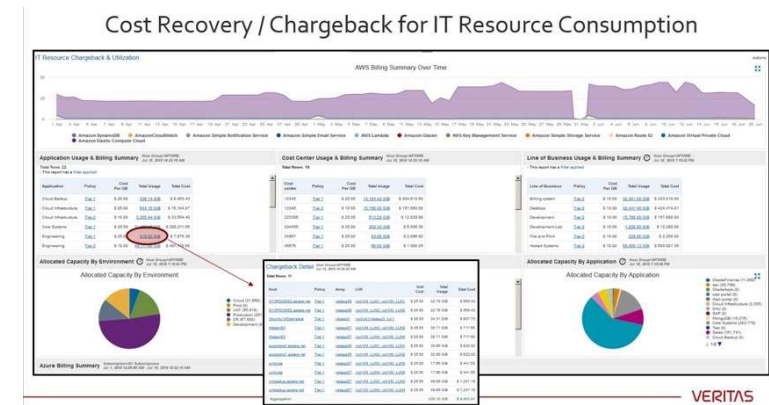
Cost Recovery / Chargeback for IT Resource Consumption

IT Resource Chargeback & Utilization

AWS Billing Summary Over Time

Amazon DynamoDB · Amazon CloudWatch · Amazon Simple Notification Service · Amazon Simple Email Service · AWS Lambda · Amazon Glacier · AWS Key Management Service · Amazon Simple Storage Service · Amazon Route 53 · Amazon Virtual Private Cloud · Amazon Elastic Compute Cloud

Application Usage & Billing Summary

| Application | Policy | Cost Per GB | Total Usage | Total Cost |
|---|---|---|---|---|
| Cloud Backup | Tier 1 | $ 25.00 | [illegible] | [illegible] |
| Cloud Infrastructure | Tier 1 | $ 25.00 | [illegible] | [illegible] |
| Cloud Infrastructure | Tier 2 | $ 15.00 | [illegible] | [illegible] |
| Core Systems | Tier 1 | $ 25.00 | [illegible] | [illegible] |
| Engineering | Tier 1 | $ 25.00 | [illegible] | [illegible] |
| Engineering | Tier 2 | $ 15.00 | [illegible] | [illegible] |

Cost Center Usage & Billing Summary

Line of Business Usage & Billing Summary

| Line of Business | Policy | Cost Per GB | Total Usage | Total Cost |
|---|---|---|---|---|
| Billing system | Tier 2 | $ 15.00 | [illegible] | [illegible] |
| Desktops | Tier 2 | $ 15.00 | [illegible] | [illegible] |
| Development | Tier 2 | $ 15.00 | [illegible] | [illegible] |
| Development Lab | Tier 2 | $ 15.00 | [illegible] | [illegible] |
| File and Print | Tier 2 | $ 15.00 | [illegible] | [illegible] |
| Hosted Systems | Tier 2 | $ 15.00 | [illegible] | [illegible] |

Allocated Capacity By Environment

Allocated Capacity By Environment

Chargeback Detail

| Host | Policy | Array | LUN | Unit Cost | Total Usage | Total Cost |
|---|---|---|---|---|---|---|
| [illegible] | Tier 1 | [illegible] | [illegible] | $ 25.00 | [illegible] | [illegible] |

Allocated Capacity By Application

Allocated Capacity By Application

Azure Billing Summary

VERITAS